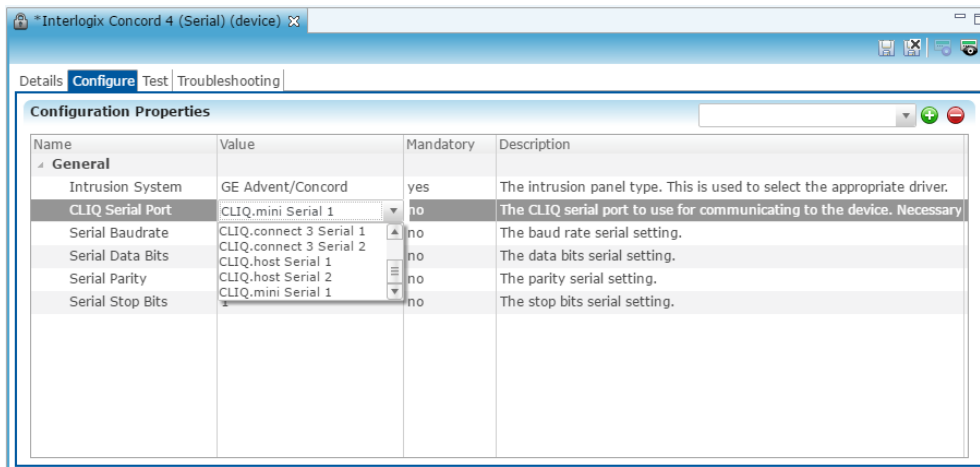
*Interlogix Concord 4 (Serial) (device)

Details Configure Test Troubleshooting

Configuration Properties

| Name | Value | Mandatory | Description |
|---|---|---|---|
| General | | | |
| Intrusion System | GE Advent/Concord | yes | The intrusion panel type. This is used to select the appropriate driver. |
| CLIQ Serial Port | CLIQ.mini Serial 1 | no | The CLIQ serial port to use for communicating to the device. Necessary |
| Serial Baudrate | CLIQ.connect 3 Serial 1 | no | The baud rate serial setting. |
| Serial Data Bits | CLIQ.connect 3 Serial 2 | no | The data bits serial setting. |
| Serial Parity | CLIQ.host Serial 1 | no | The parity serial setting. |
| Serial Stop Bits | CLIQ.host Serial 2 | no | The stop bits serial setting. |
| | CLIQ.mini Serial 1 | | |
| | 1 | | |